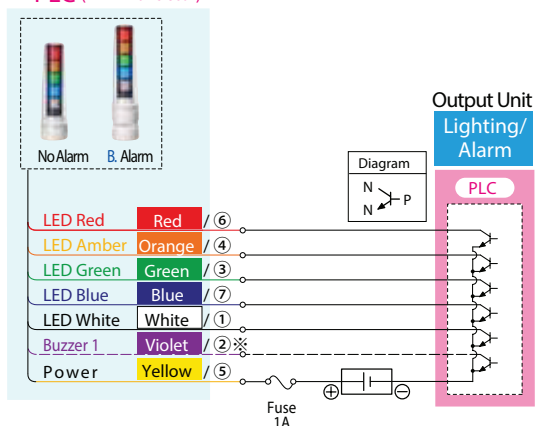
PLC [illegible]

No Alarm B. Alarm

Output Unit
Lighting/ Alarm

Diagram
N
N P

PLC

LED Red Red / ⑥
LED Amber Orange / ④
LED Green Green / ③
LED Blue Blue / ⑦
LED White White / ①
Buzzer 1 Violet / ②※
Power Yellow / ⑤

Fuse 1A